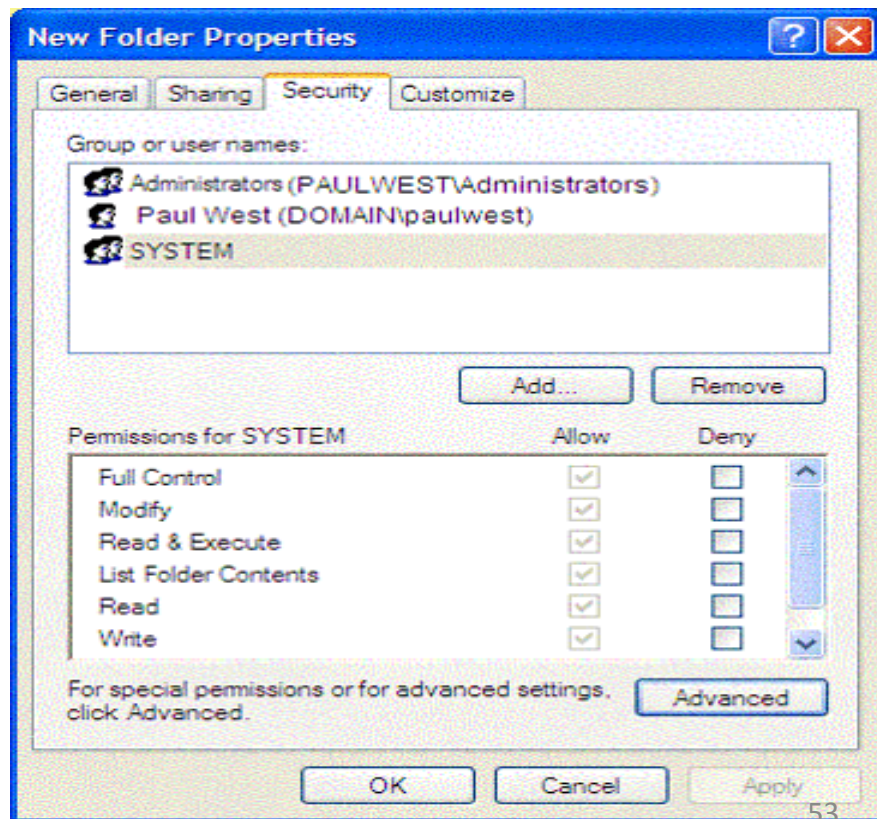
New Folder Properties

?

General | Sharing | Security | Customize

Group or user names:

Administrators (PAULWEST\Administrators)
Paul West (DOMAIN\paulwest)
SYSTEM

Add... | Remove

| Permissions for SYSTEM | Allow | Deny |
|---|---|---|
| Full Control | ✓ | |
| Modify | ✓ | |
| Read & Execute | ✓ | |
| List Folder Contents | ✓ | |
| Read | ✓ | |
| Write | ✓ | |

For special permissions or for advanced settings, click Advanced.

Advanced

OK | Cancel | Apply

53